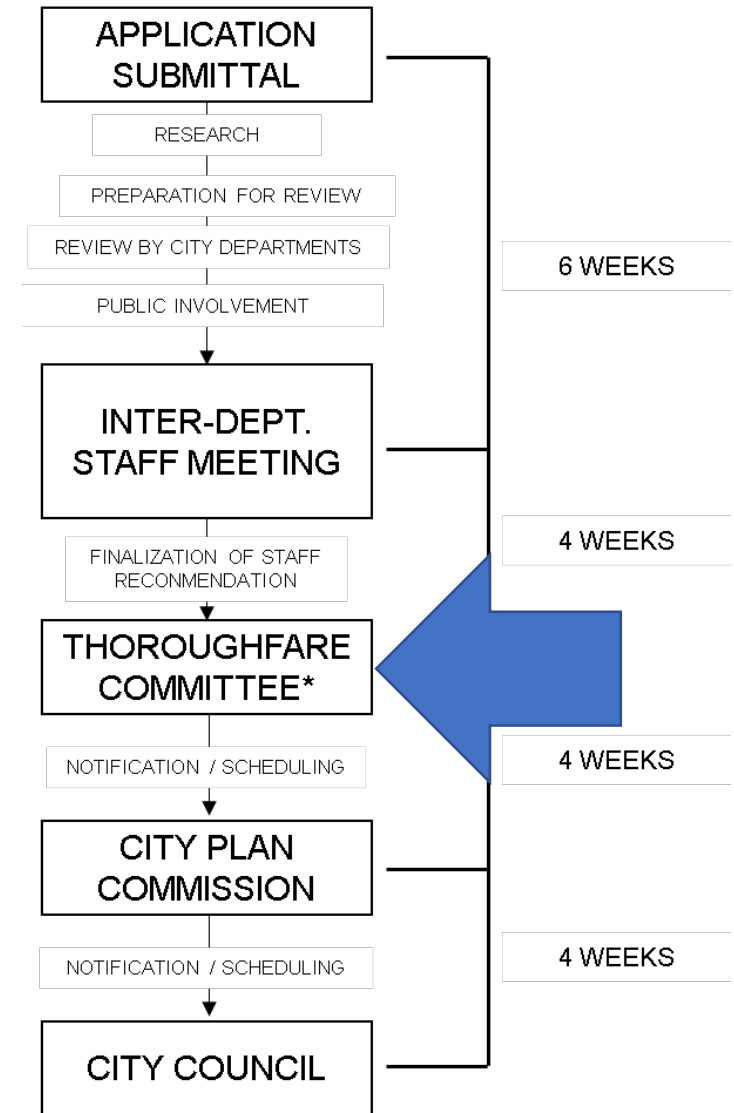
APPLICATION SUBMITTAL

RESEARCH

PREPARATION FOR REVIEW

REVIEW BY CITY DEPARTMENTS

PUBLIC INVOLVEMENT

6 WEEKS

INTER-DEPT. STAFF MEETING

FINALIZATION OF STAFF RECONMENDATION

4 WEEKS

THOROUGHFARE COMMITTEE*

NOTIFICATION / SCHEDULING

4 WEEKS

CITY PLAN COMMISSION

NOTIFICATION / SCHEDULING

4 WEEKS

CITY COUNCIL